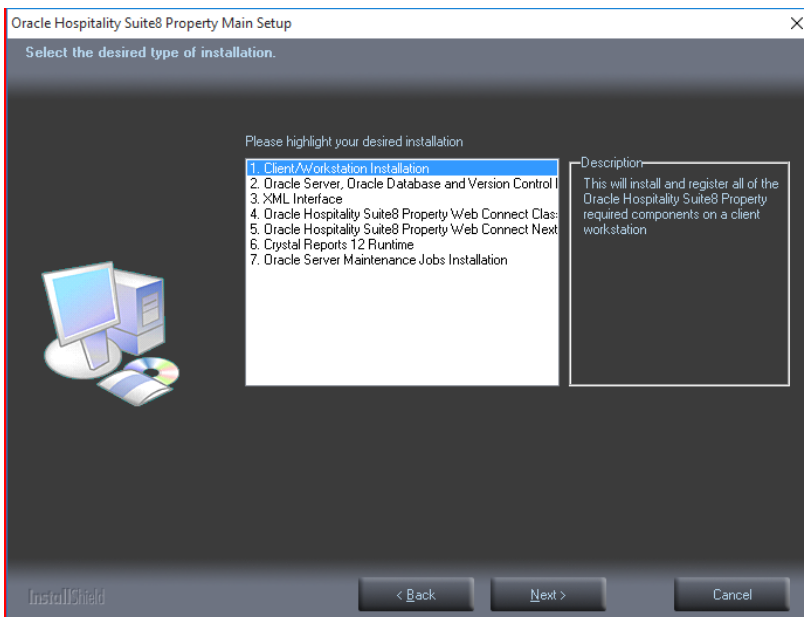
Oracle Hospitality Suite8 Property Main Setup

Select the desired type of installation.

Please highlight your desired installation

1. Client/Workstation Installation
2. Oracle Server, Oracle Database and Version Control I
3. XML Interface
4. Oracle Hospitality Suite8 Property Web Connect Clas:
5. Oracle Hospitality Suite8 Property Web Connect Next
6. Crystal Reports 12 Runtime
7. Oracle Server Maintenance Jobs Installation

Description

This will install and register all of the Oracle Hospitality Suite8 Property required components on a client workstation

InstallShield

< Back

Next >

Cancel